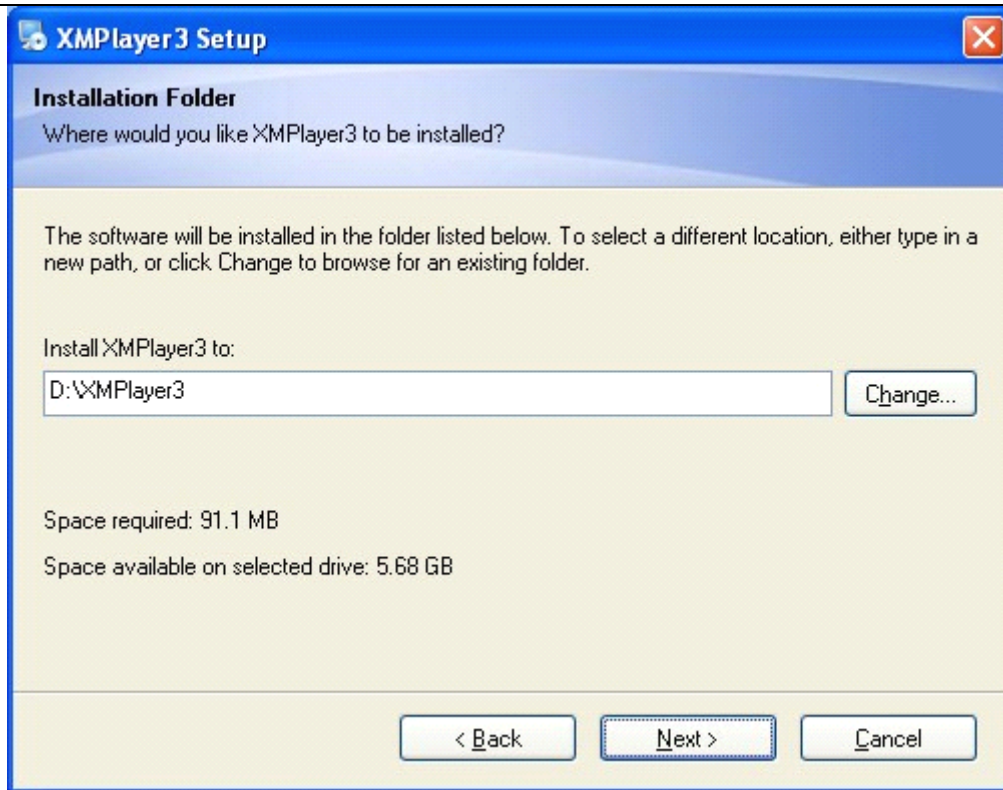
XMPlayer3 Setup

Installation Folder
Where would you like XMPlayer3 to be installed?

The software will be installed in the folder listed below. To select a different location, either type in a new path, or click Change to browse for an existing folder.

Install XMPlayer3 to:

D:\XMPlayer3

Change...

Space required: 91.1 MB

Space available on selected drive: 5.68 GB

< Back

Next >

Cancel